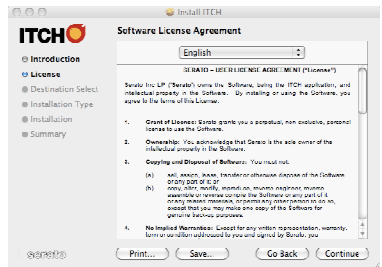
Install ITCH

ITCH

Introduction
License
Destination Select
Installation Type
Installation
Summary

Software License Agreement

English

SERATO – USER LICENSE AGREEMENT ("License")

Serato Inc LP ("Serato") owns the Software, being the ITCH application, and intellectual property in the Software. By installing or using the Software, you agree to the terms of this License.

1. Grant of License: Serato grants you a perpetual, non exclusive, personal license to use the Software.

2. Ownership: You acknowledge that Serato is the sole owner of the intellectual property in the Software.

3. Copying and Disposal of Software: You must not:

(a) sell, assign, lease, transfer or otherwise dispose of the Software or any part of it; or

(b) copy, alter, modify, reproduce, reverse engineer, reverse assemble or reverse compile the Software or any part of it or any related materials, or permit any other person to do so, except that you may make one copy of the Software for genuine back-up purposes.

4. No Implied Warranties: Except for any written representation, warranty, term or condition addressed to you and signed by Serato, you

serato

Print...
Save...
Go Back
Continue